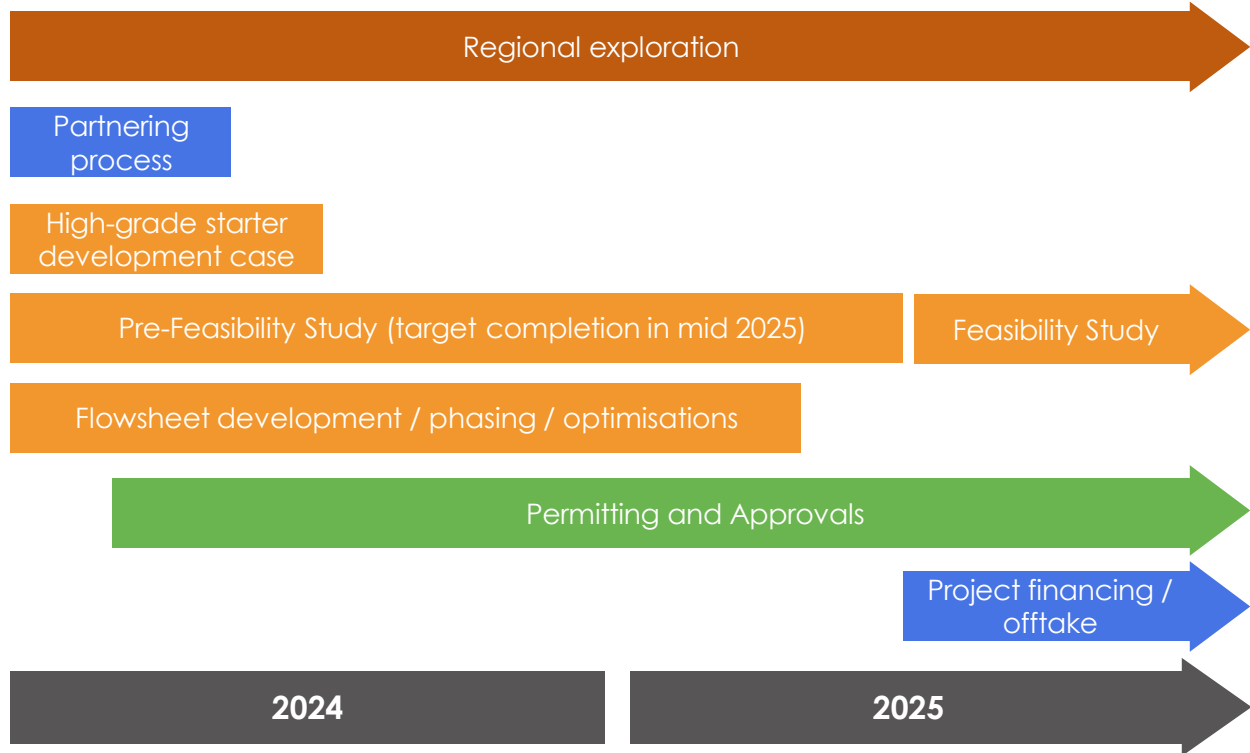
Regional exploration

Partnering process

High-grade starter development case

Pre-Feasibility Study (target completion in mid 2025)

Feasibility Study

Flowsheet development / phasing / optimisations

Permitting and Approvals

Project financing / offtake

2024

2025